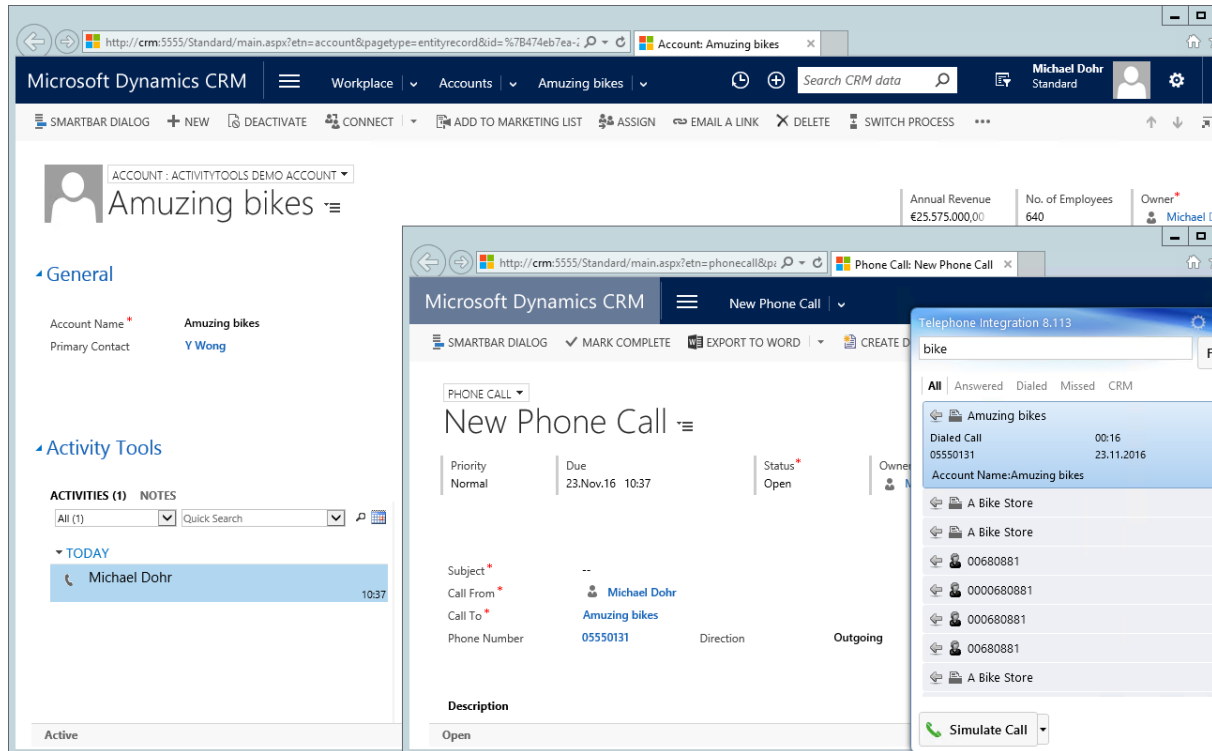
http://crm:5555/Standard/main.aspx?etn=account&pagetype=entityrecord&id=%7B474eb7ea-
Account: Amuzing bikes

Microsoft Dynamics CRM
Workplace
Accounts
Amuzing bikes
Search CRM data
Michael Dohr
Standard

SMARTBAR DIALOG
NEW
DEACTIVATE
CONNECT
ADD TO MARKETING LIST
ASSIGN
EMAIL A LINK
DELETE
SWITCH PROCESS
•••

ACCOUNT : ACTIVITYTOOLS DEMO ACCOUNT
Amuzing bikes

| Annual Revenue | No. of Employees | Owner* |
|---|---|---|
| €25.575.000,00 | 640 | Michael D |

General

Account Name * Amuzing bikes
Primary Contact Y Wong

Activity Tools

ACTIVITIES (1) NOTES
All (1)
Quick Search
TODAY
Michael Dohr
10:37

Active

http://crm:5555/Standard/main.aspx?etn=phonecall&p
Phone Call: New Phone Call

Microsoft Dynamics CRM
New Phone Call

SMARTBAR DIALOG
MARK COMPLETE
EXPORT TO WORD
CREATE D

PHONE CALL
New Phone Call

| Priority | Due | Status* | Owner |
|---|---|---|---|
| Normal | 23.Nov.16 10:37 | Open | M |

Subject * --
Call From * Michael Dohr
Call To * Amuzing bikes
Phone Number 05550131
Direction Outgoing

Description

Open

Telephone Integration 8.113
bike
All Answered Dialed Missed CRM
Amuzing bikes
Dialed Call 00:16
05550131 23.11.2016
Account Name:Amuzing bikes
A Bike Store
A Bike Store
00680881
0000680881
000680881
00680881
A Bike Store
Simulate Call